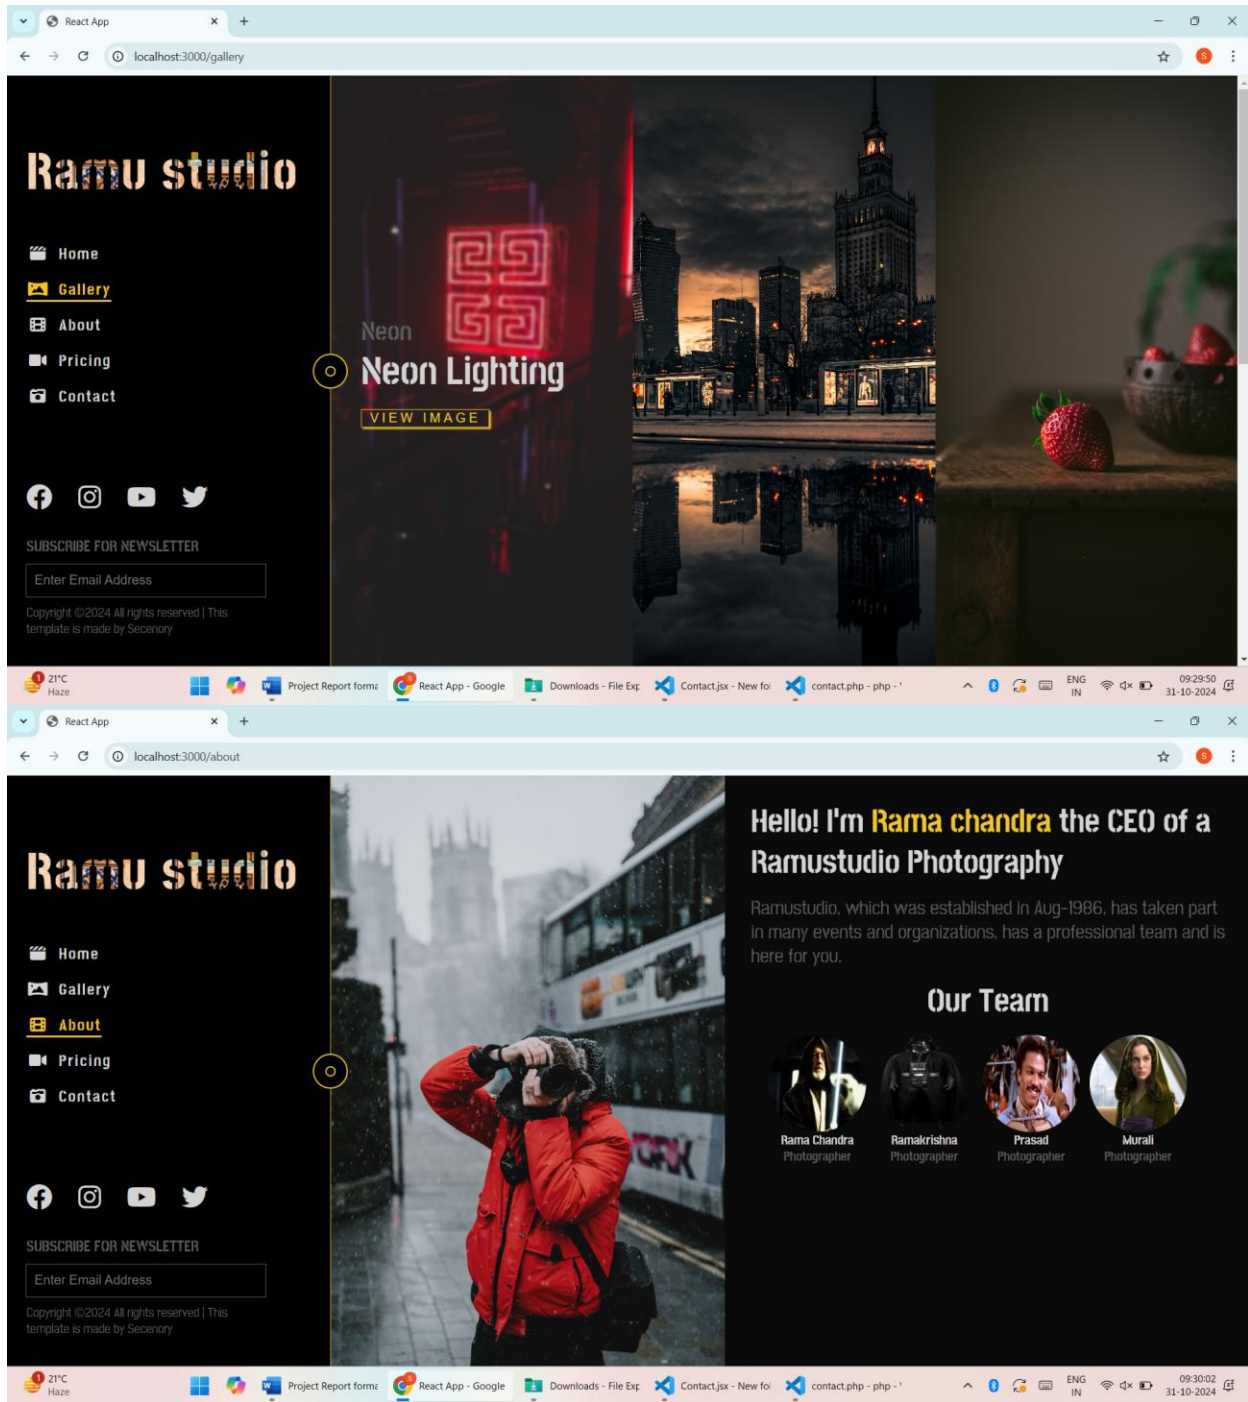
React App
localhost:3000/gallery

Ramu studio

Home
Gallery
About
Pricing
Contact

SUBSCRIBE FOR NEWSLETTER
Enter Email Address
Copyright ©2024 All rights reserved | This template is made by Secenory

Neon
Neon Lighting
VIEW IMAGE

21°C
Haze
Project Report forma
React App - Google
Downloads - File Exp
Contact.jsx - New fol
contact.php - php -
ENG
IN
09:29:50
31-10-2024

React App
localhost:3000/about

Ramu studio

Home
Gallery
About
Pricing
Contact

SUBSCRIBE FOR NEWSLETTER
Enter Email Address
Copyright ©2024 All rights reserved | This template is made by Secenory

Hello! I'm Rama chandra the CEO of a Ramustudio Photography

Ramustudio, which was established in Aug-1986, has taken part in many events and organizations, has a professional team and is here for you.

Our Team

Rama Chandra
Photographer
Ramakrishna
Photographer
Prasad
Photographer
Murali
Photographer

21°C
Haze
Project Report forma
React App - Google
Downloads - File Exp
Contact.jsx - New fol
contact.php - php -
ENG
IN
09:30:02
31-10-2024